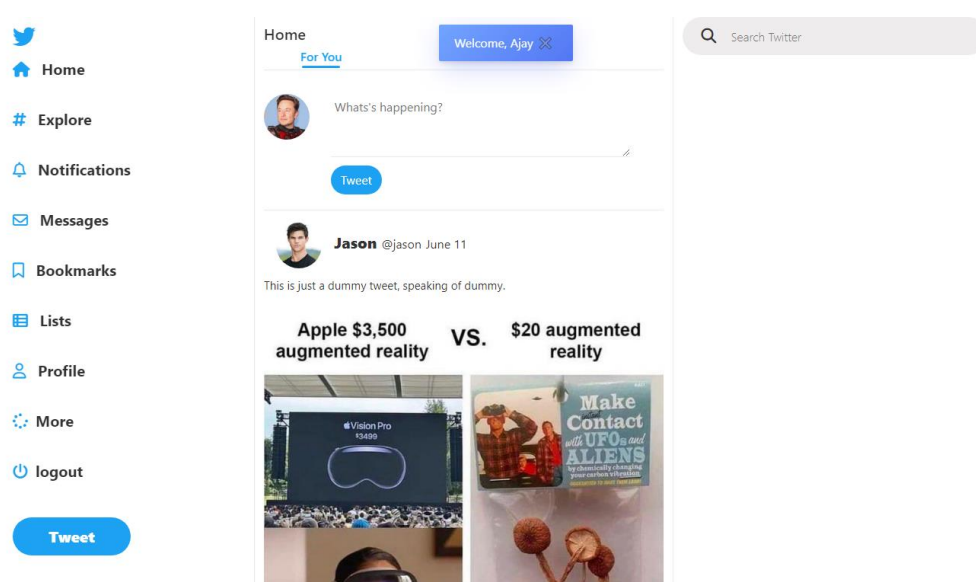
Home
Explore
Notifications
Messages
Bookmarks
Lists
Profile
More
logout
Tweet

Home
For You
Welcome, Ajay

Whats's happening?

Tweet

Jason @jason June 11

This is just a dummy tweet, speaking of dummy.

Apple $3,500 augmented reality
VS.
$20 augmented reality

Vision Pro
$3499

Make Contact with UFOs and ALIENS
by chemically changing your carbon vibration

Search Twitter